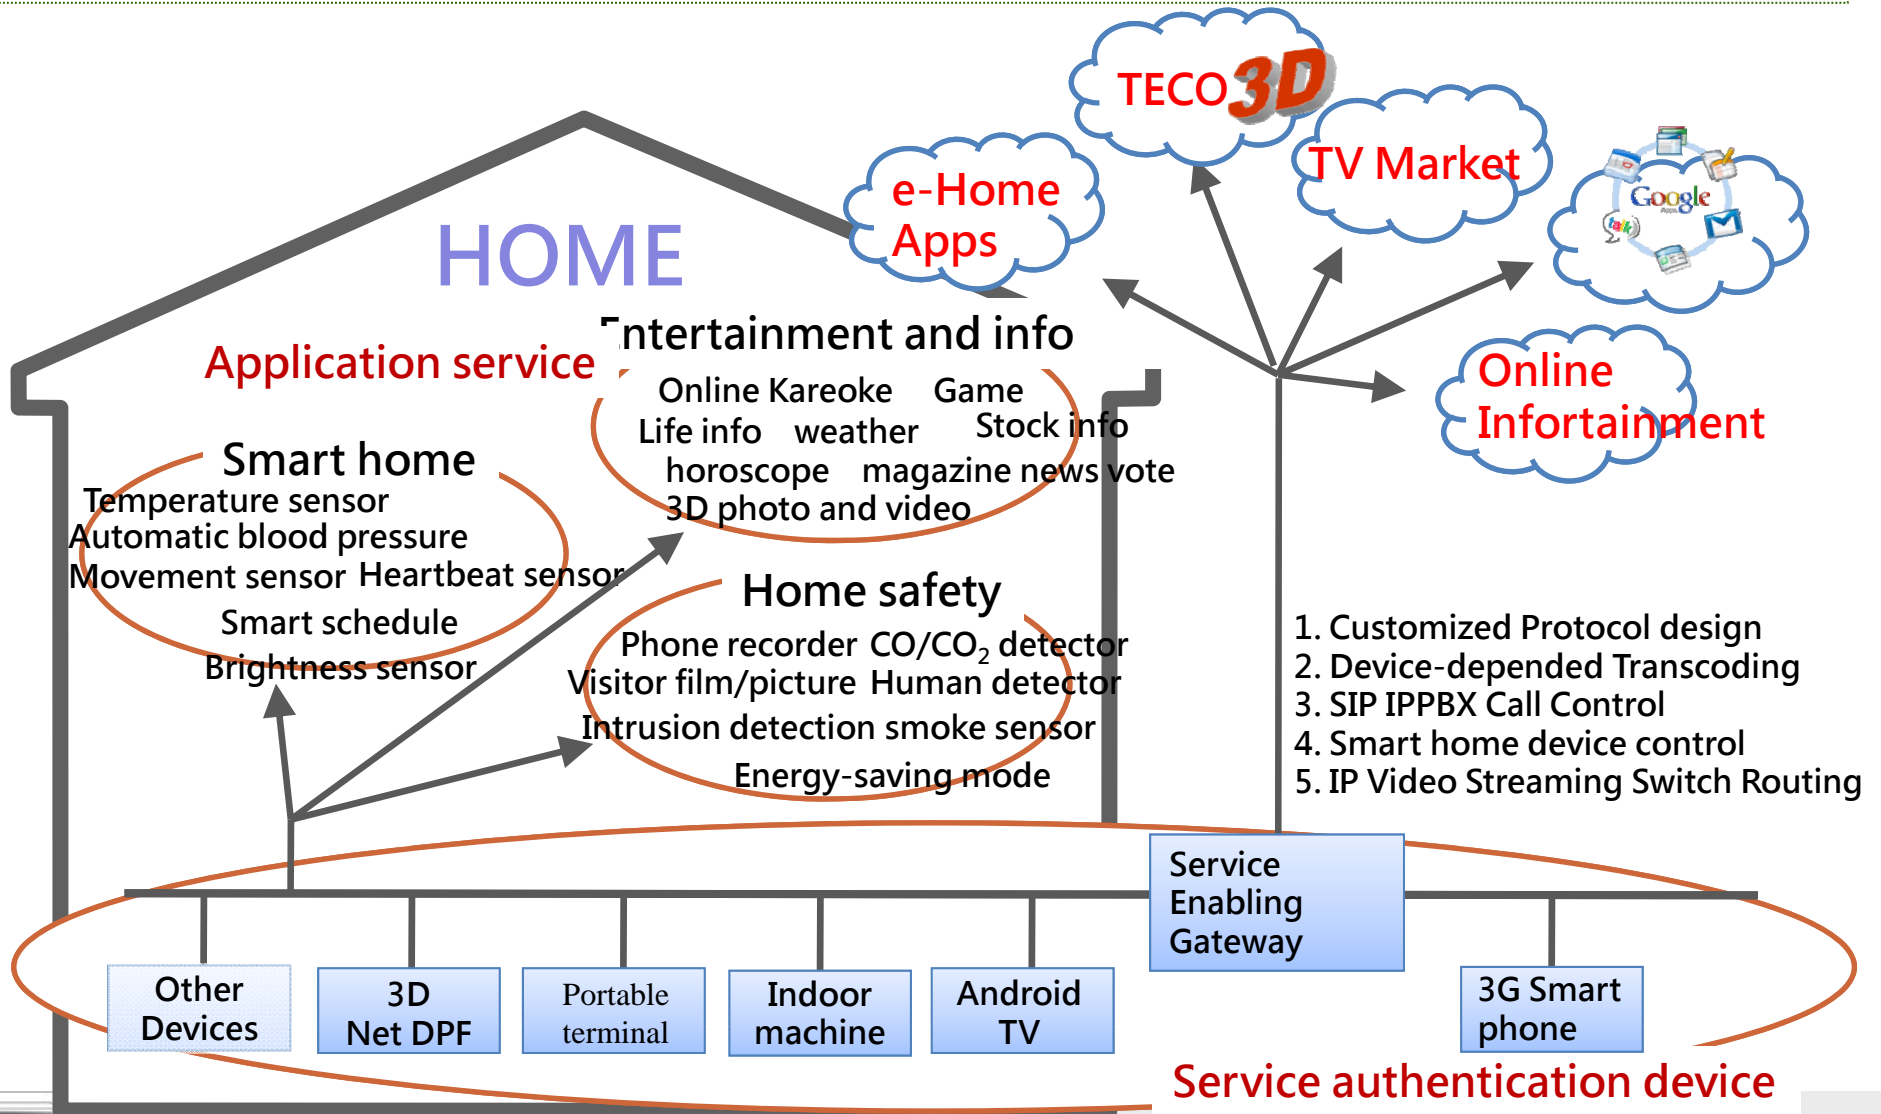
TECO 3D

TV Market

e-Home Apps

Google

HOME

Application service

Entertainment and info

Online Kareoke Game
Life info weather Stock info
horoscope magazine news vote
3D photo and video

Online Infortainment

Smart home
Temperature sensor
Automatic blood pressure
Movement sensor Heartbeat sensor
Smart schedule
Brightness sensor

Home safety
Phone recorder $CO/CO_2$ detector
Visitor film/picture Human detector
Intrusion detection smoke sensor
Energy-saving mode

1. Customized Protocol design
2. Device-depended Transcoding
3. SIP IPPBX Call Control
4. Smart home device control
5. IP Video Streaming Switch Routing

Service Enabling Gateway

Other Devices

3D Net DPF

Portable terminal

Indoor machine

Android TV

3G Smart phone

Service authentication device